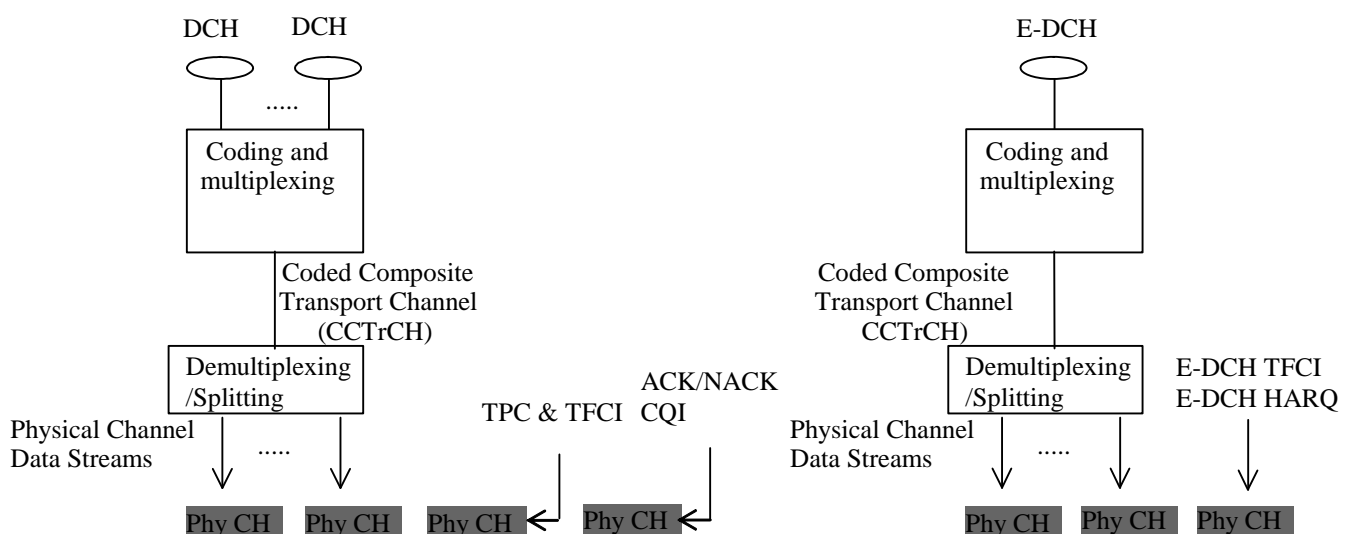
DCH DCH

.....

Coding and multiplexing

Coded Composite Transport Channel (CCTrCH)

Demultiplexing /Splitting

Physical Channel Data Streams

.....

TPC & TFCI

ACK/NACK CQI

Phy CH Phy CH Phy CH Phy CH

E-DCH

Coding and multiplexing

Coded Composite Transport Channel CCTrCH)

Demultiplexing /Splitting

E-DCH TFCI E-DCH HARQ

Physical Channel Data Streams

.....

Phy CH Phy CH Phy CH